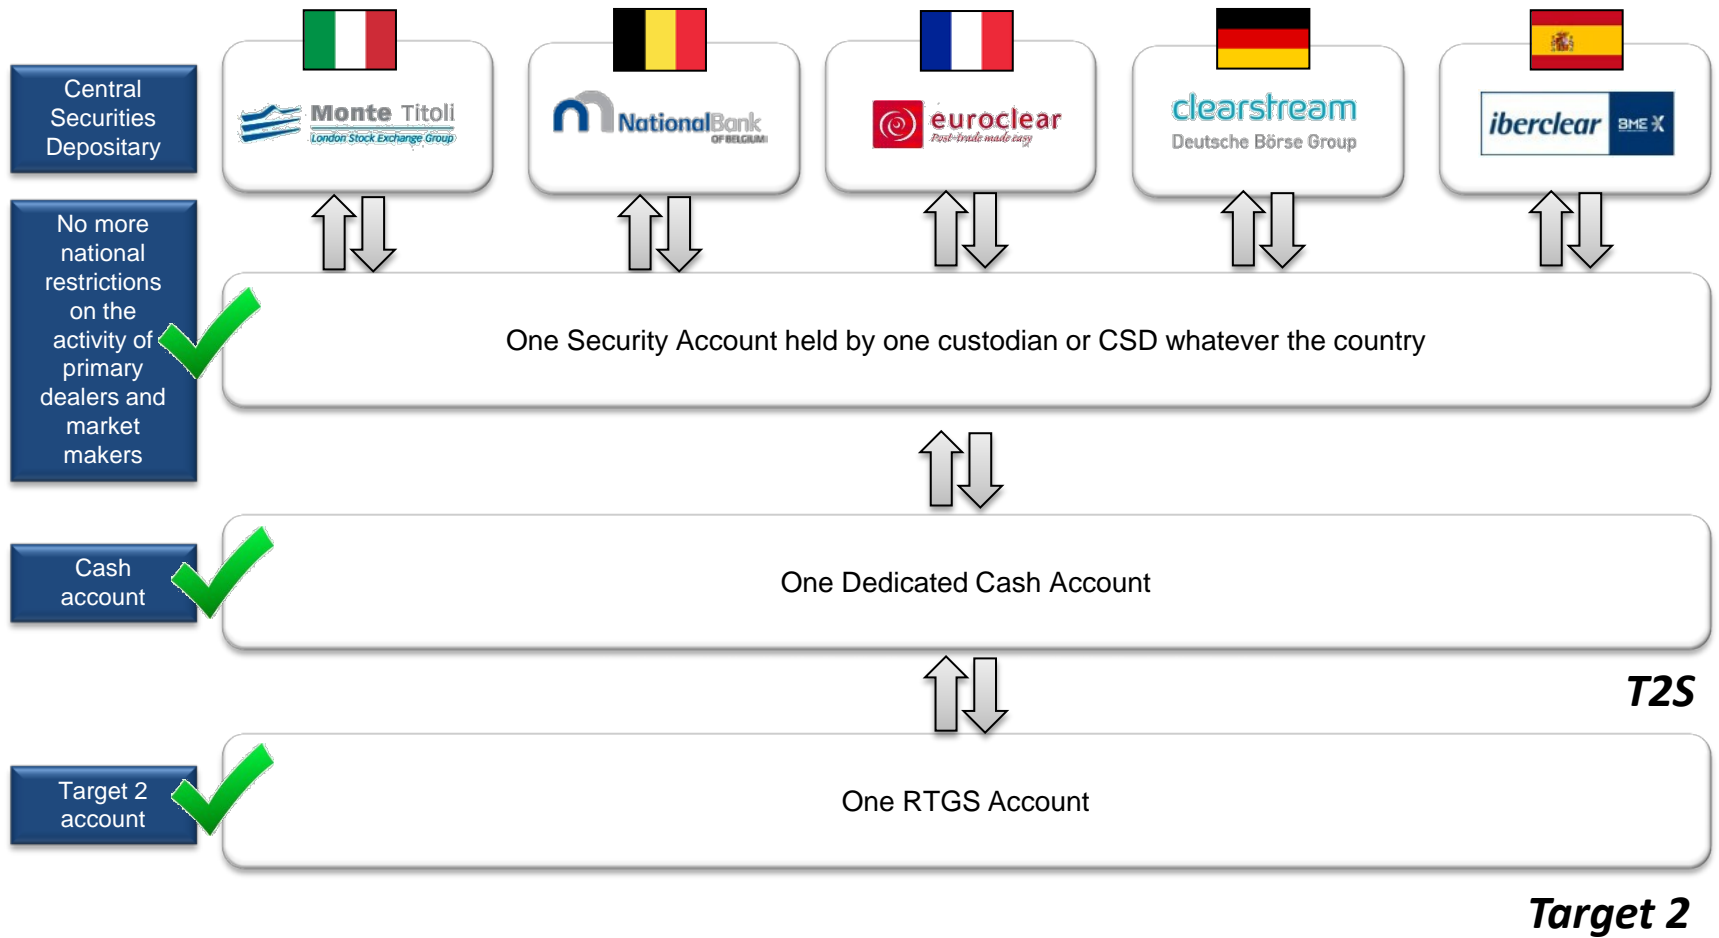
Central Securities Depositary

Monte Titoli
London Stock Exchange Group

NationalBank
OF BELGIUM

euroclear
Post-trade made easy

clearstream
Deutsche Börse Group

iberclear BME X

No more national restrictions on the activity of primary dealers and market makers

One Security Account held by one custodian or CSD whatever the country

Cash account

One Dedicated Cash Account

T2S

Target 2 account

One RTGS Account

Target 2